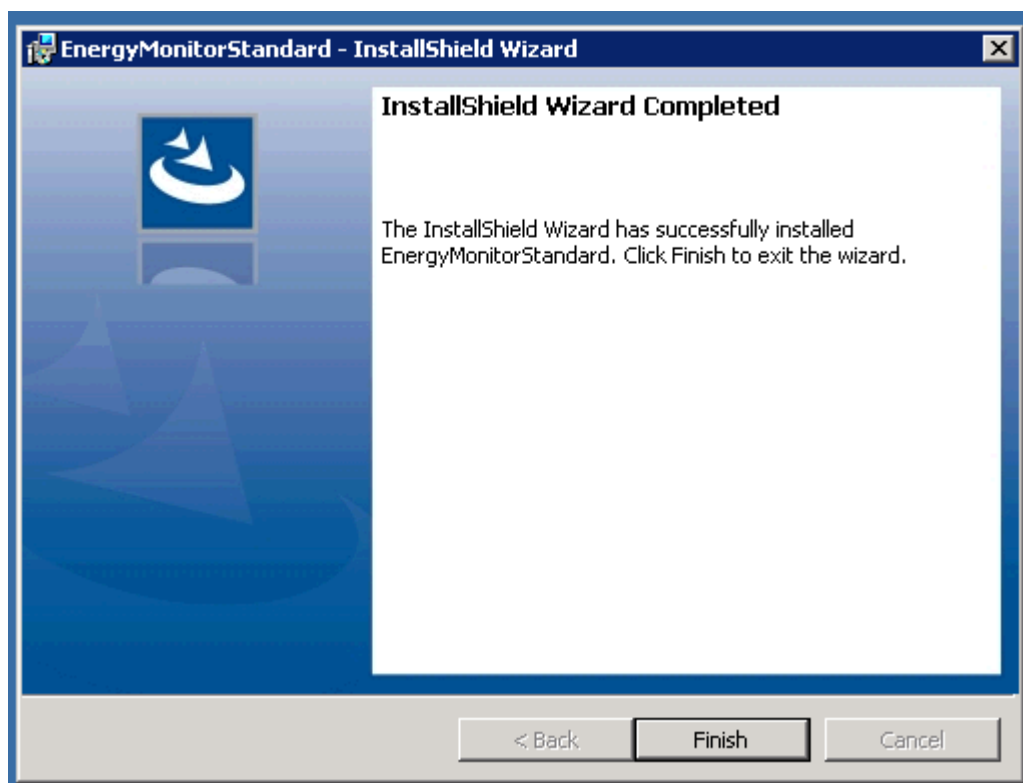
EnergyMonitorStandard - InstallShield Wizard

InstallShield Wizard Completed

The InstallShield Wizard has successfully installed EnergyMonitorStandard. Click Finish to exit the wizard.

< Back

Finish

Cancel